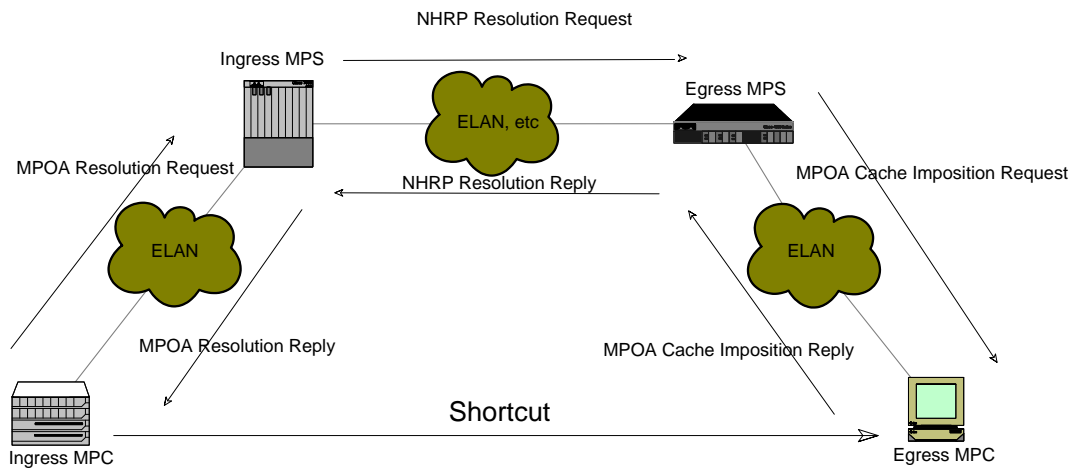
NHRP Resolution Request

Ingress MPS

ELAN, etc

Egress MPS

MPOA Resolution Request

NHRP Resolution Reply

MPOA Cache Imposition Request

ELAN

ELAN

MPOA Resolution Reply

MPOA Cache Imposition Reply

Shortcut

Ingress MPC

Egress MPC